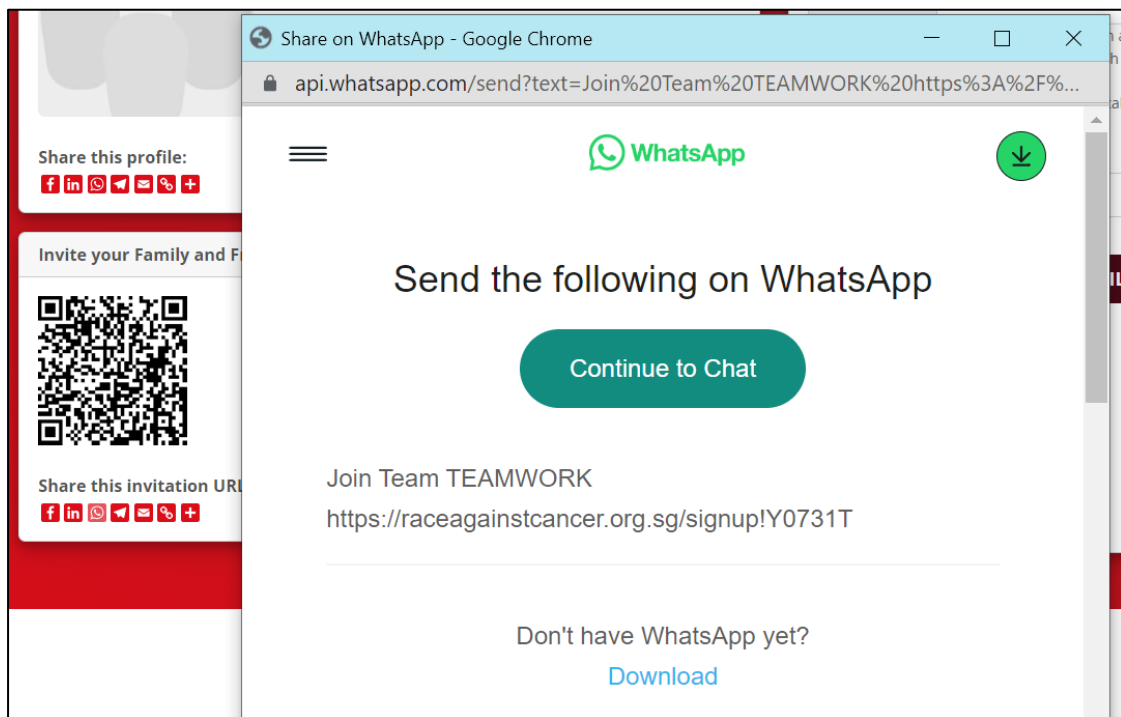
Share this profile:

Invite your Family and Fr

Share this invitation URL

Share on WhatsApp - Google Chrome

api.whatsapp.com/send?text=Join%20Team%20TEAMWORK%20https%3A%2F%...

WhatsApp

Send the following on WhatsApp

Continue to Chat

Join Team TEAMWORK
https://raceagainstcancer.org.sg/signup!Y0731T

Don't have WhatsApp yet?

Download